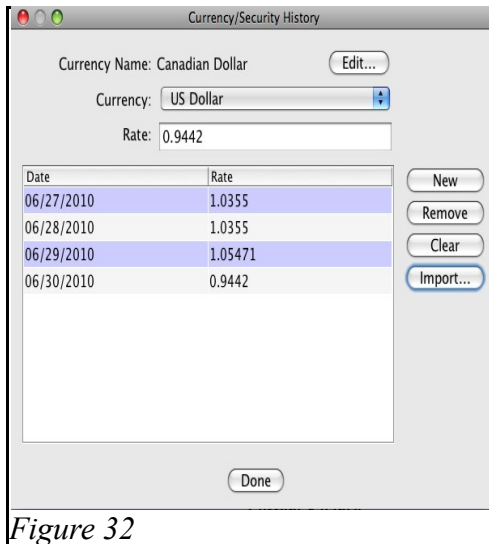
Currency/Security History

Currency Name: Canadian Dollar
Edit...

Currency: US Dollar

Rate: 0.9442

| Date | Rate |
|---|---|
| 06/27/2010 | 1.0355 |
| 06/28/2010 | 1.0355 |
| 06/29/2010 | 1.05471 |
| 06/30/2010 | 0.9442 |

New
Remove
Clear
Import...

Done

Figure 32